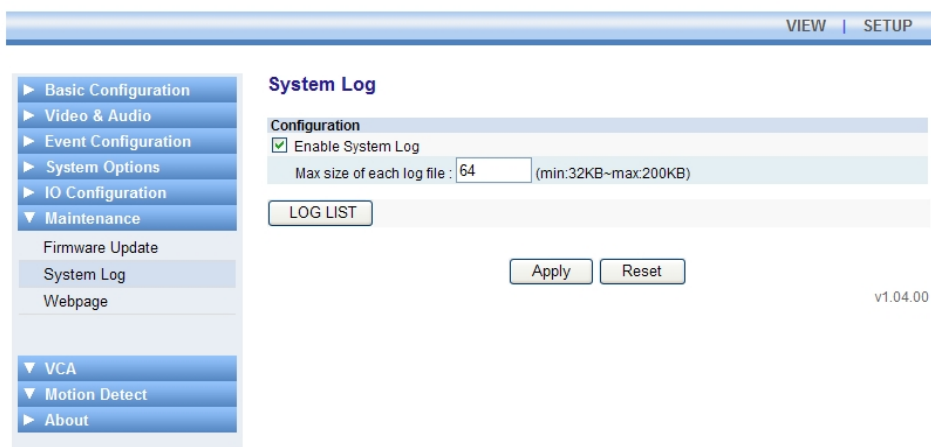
VIEW | SETUP

► Basic Configuration
► Video & Audio
► Event Configuration
► System Options
► IO Configuration
▼ Maintenance
Firmware Update
System Log
Webpage

▼ VCA
▼ Motion Detect
► About

System Log

Configuration
☑ Enable System Log
Max size of each log file : 64 (min:32KB~max:200KB)

LOG LIST

Apply Reset

v1.04.00